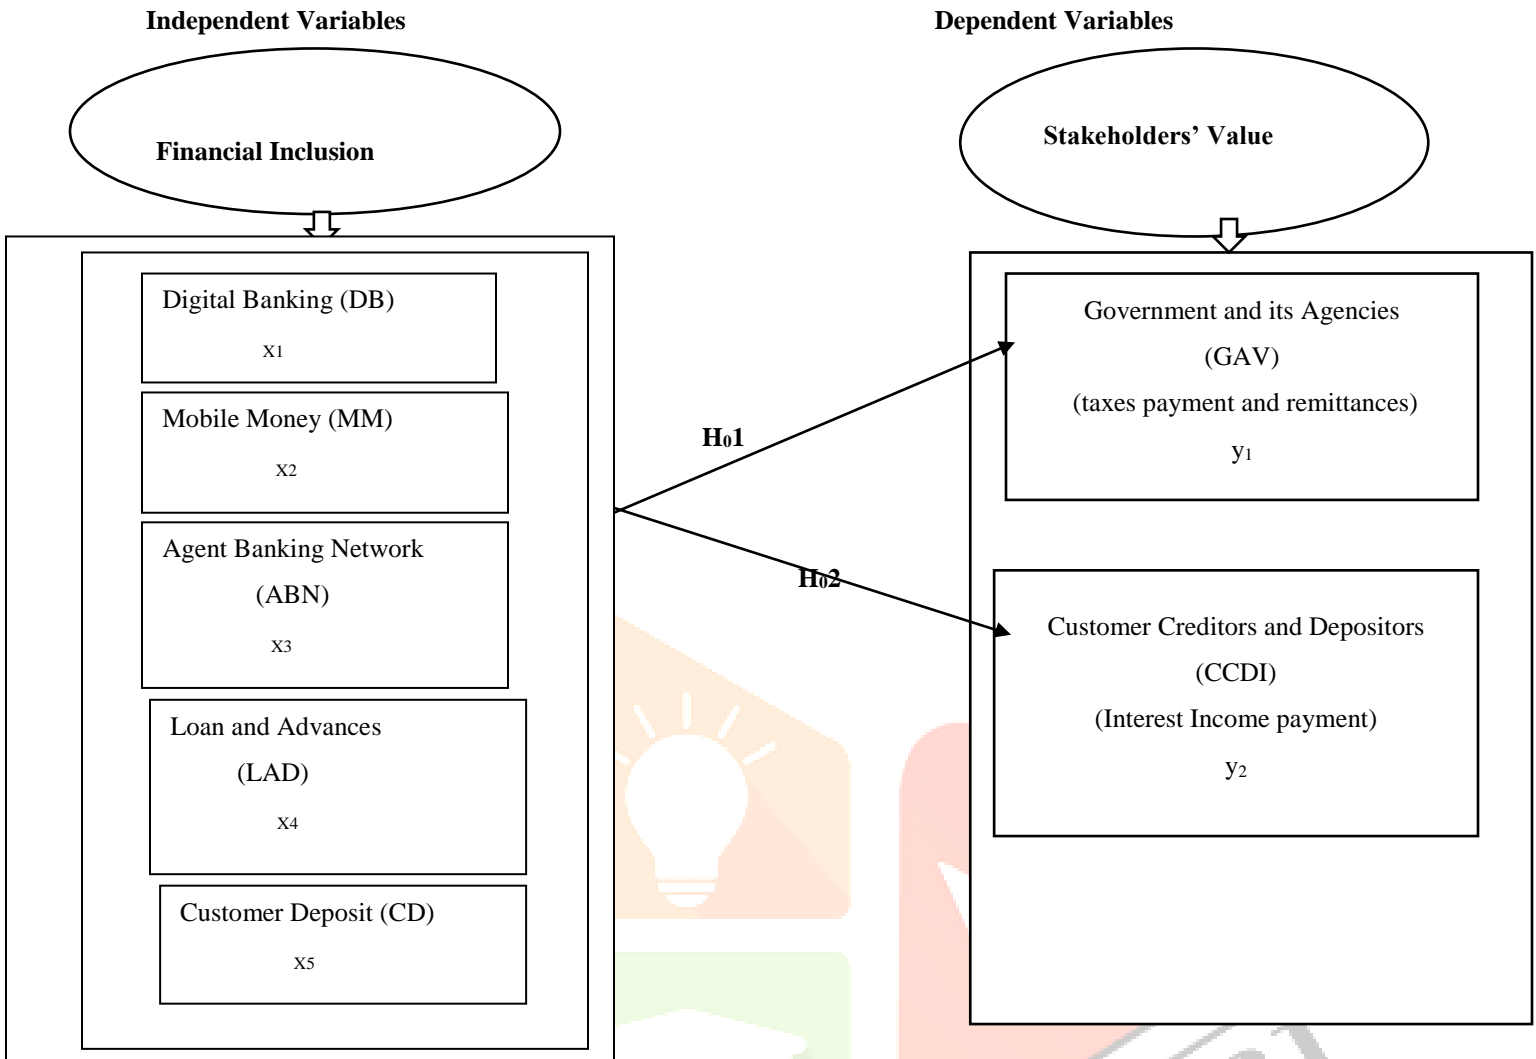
Independent Variables

Financial Inclusion

Digital Banking (DB)

$x_1$

Mobile Money (MM)

$x_2$

Agent Banking Network

(ABN)

$x_3$

Loan and Advances

(LAD)

$x_4$

Customer Deposit (CD)

$x_5$

$H_01$

$H_02$

Dependent Variables

Stakeholders' Value

Government and its Agencies

(GAV)

(taxes payment and remittances)

$y_1$

Customer Creditors and Depositors

(CCDI)

(Interest Income payment)

$y_2$